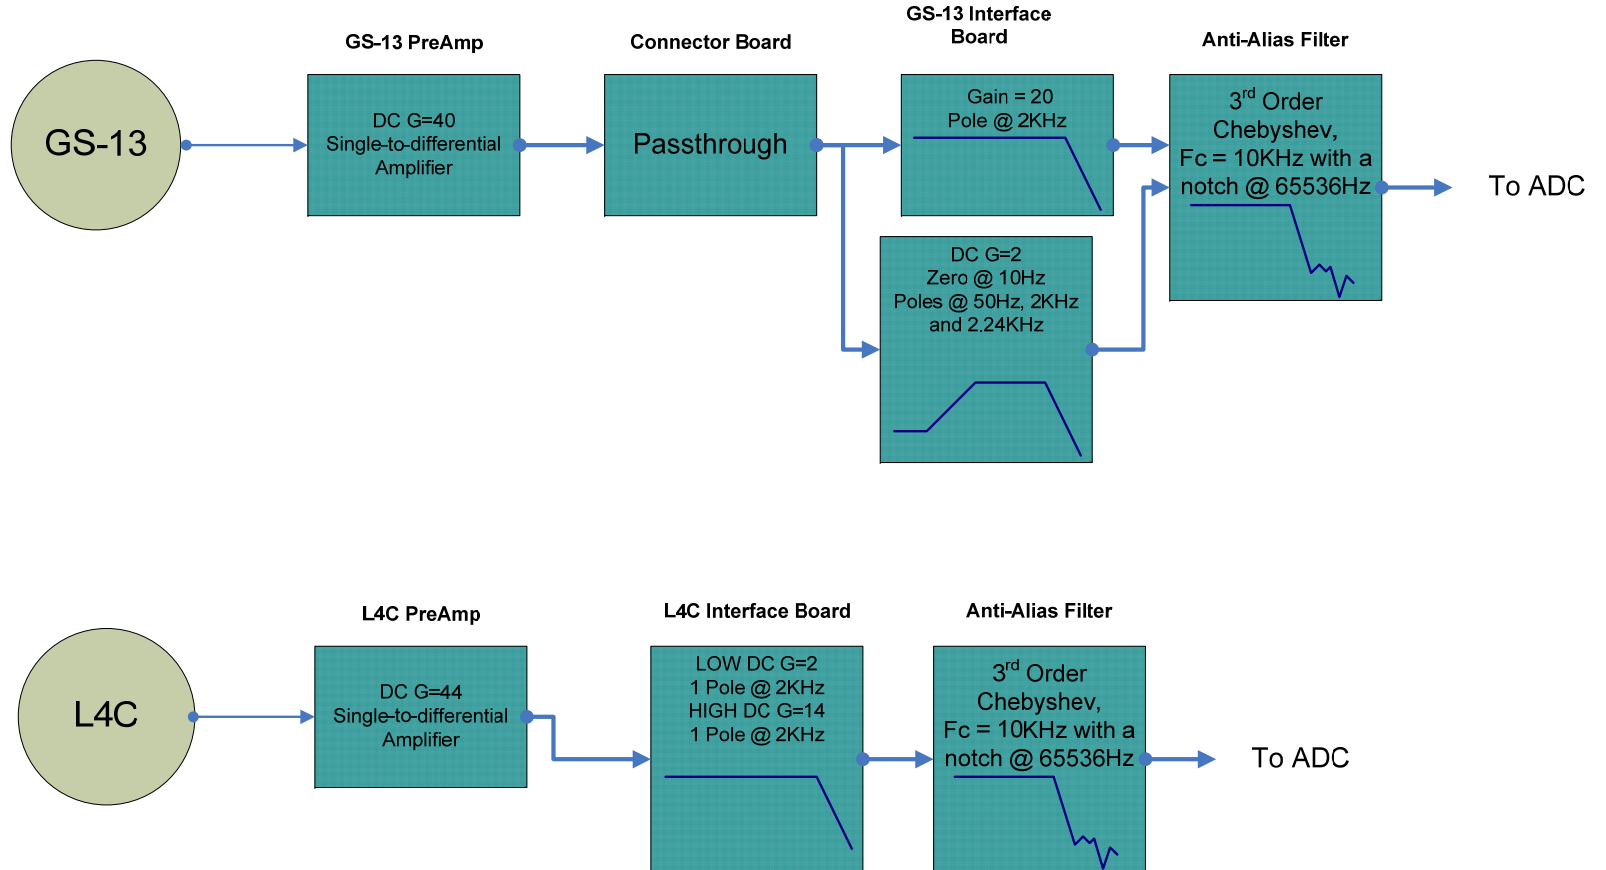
GS-13

GS-13 PreAmp

DC G=40
Single-to-differential
Amplifier

Connector Board

Passthrough

GS-13 Interface Board

Gain = 20
Pole @ 2KHz

DC G=2
Zero @ 10Hz
Poles @ 50Hz, 2KHz and 2.24KHz

Anti-Alias Filter

$3^{rd}$ Order Chebyshev, Fc = 10KHz with a notch @ 65536Hz

To ADC

L4C

L4C PreAmp

DC G=44
Single-to-differential
Amplifier

L4C Interface Board

LOW DC G=2
1 Pole @ 2KHz
HIGH DC G=14
1 Pole @ 2KHz

Anti-Alias Filter

$3^{rd}$ Order Chebyshev, Fc = 10KHz with a notch @ 65536Hz

To ADC